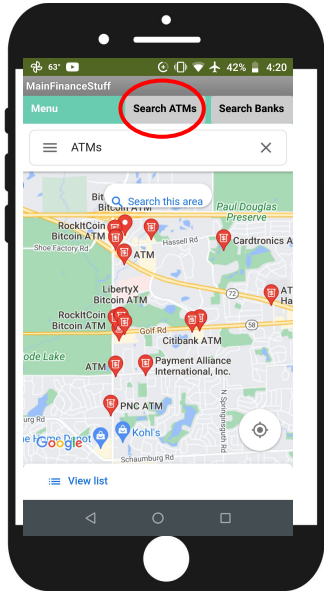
63° 42% 4:20
MainFinanceStuff
Menu
Search ATMs
Search Banks
ATMs
Search this area
Bit
Paul Douglas Preserve
RockItCoin Bitcoin ATM
Hassell Rd
Cardtronics A
Shoe Factory Rd
ATM
72
ATM
LibertyX Bitcoin ATM
AT H
Bitcoin ATM
Golf Rd
58
Citibank ATM
oode Lake
ATM
Payment Alliance International, Inc.
N Springinsguth Rd
PNC ATM
Home Depot
Kohl's
Google
Schaumburg Rd
View list